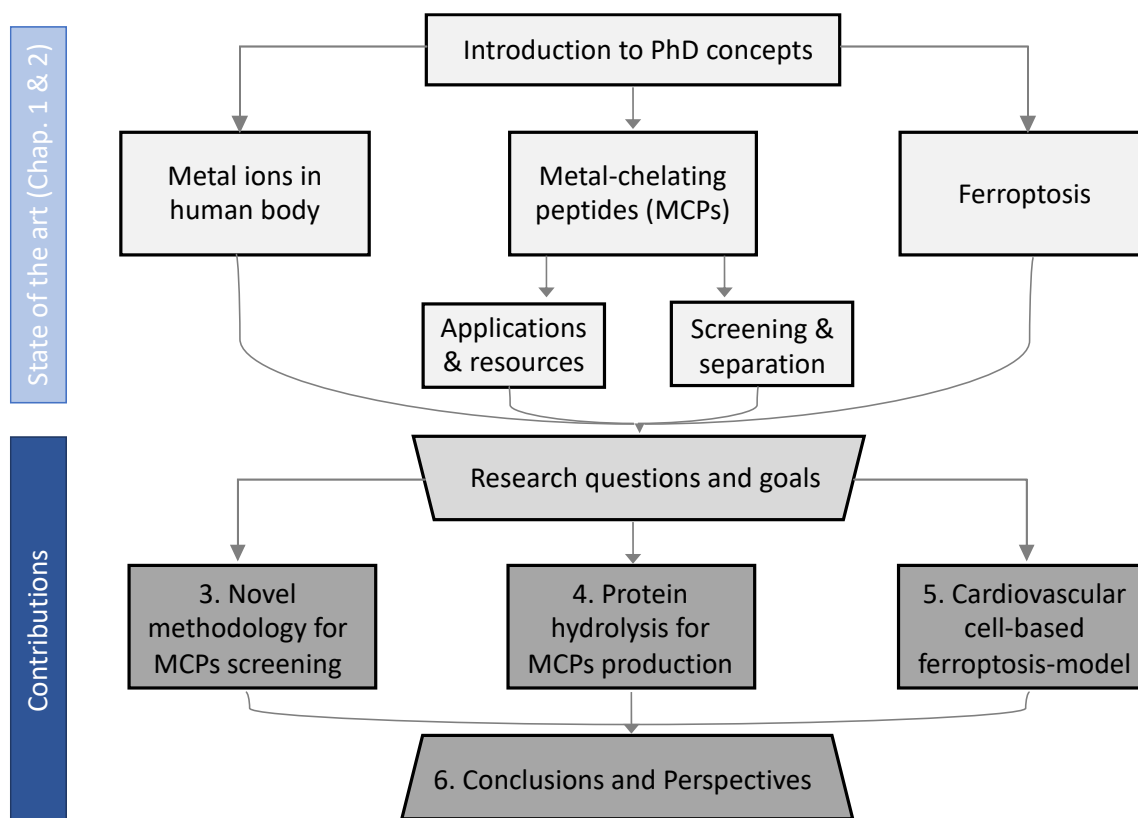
State of the art (Chap. 1 & 2)

Introduction to PhD concepts

Metal ions in human body

Metal-chelating peptides (MCPs)

Ferroptosis

Applications & resources

Screening & separation

Contributions

Research questions and goals

3. Novel methodology for MCPs screening

4. Protein hydrolysis for MCPs production

5. Cardiovascular cell-based ferroptosis-model

6. Conclusions and Perspectives